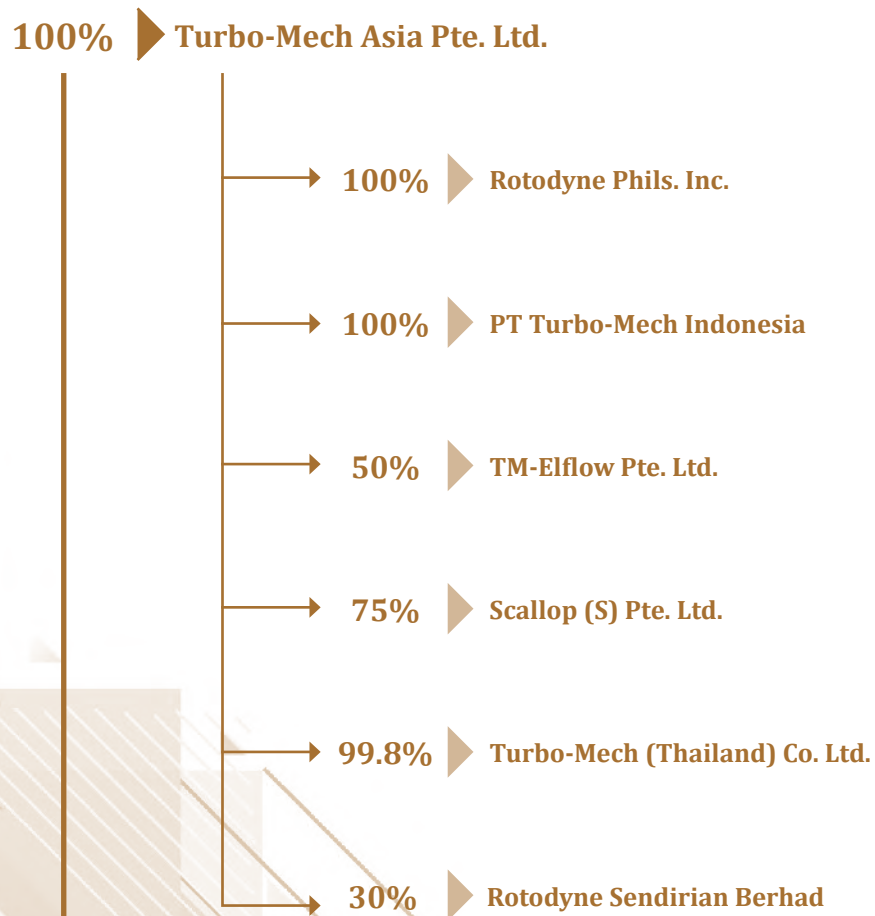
100% Turbo-Mech Asia Pte. Ltd.

100% Rotodyne Phils. Inc.

100% PT Turbo-Mech Indonesia

50% TM-Elflow Pte. Ltd.

75% Scallop (S) Pte. Ltd.

99.8% Turbo-Mech (Thailand) Co. Ltd.

30% Rotodyne Sendirian Berhad